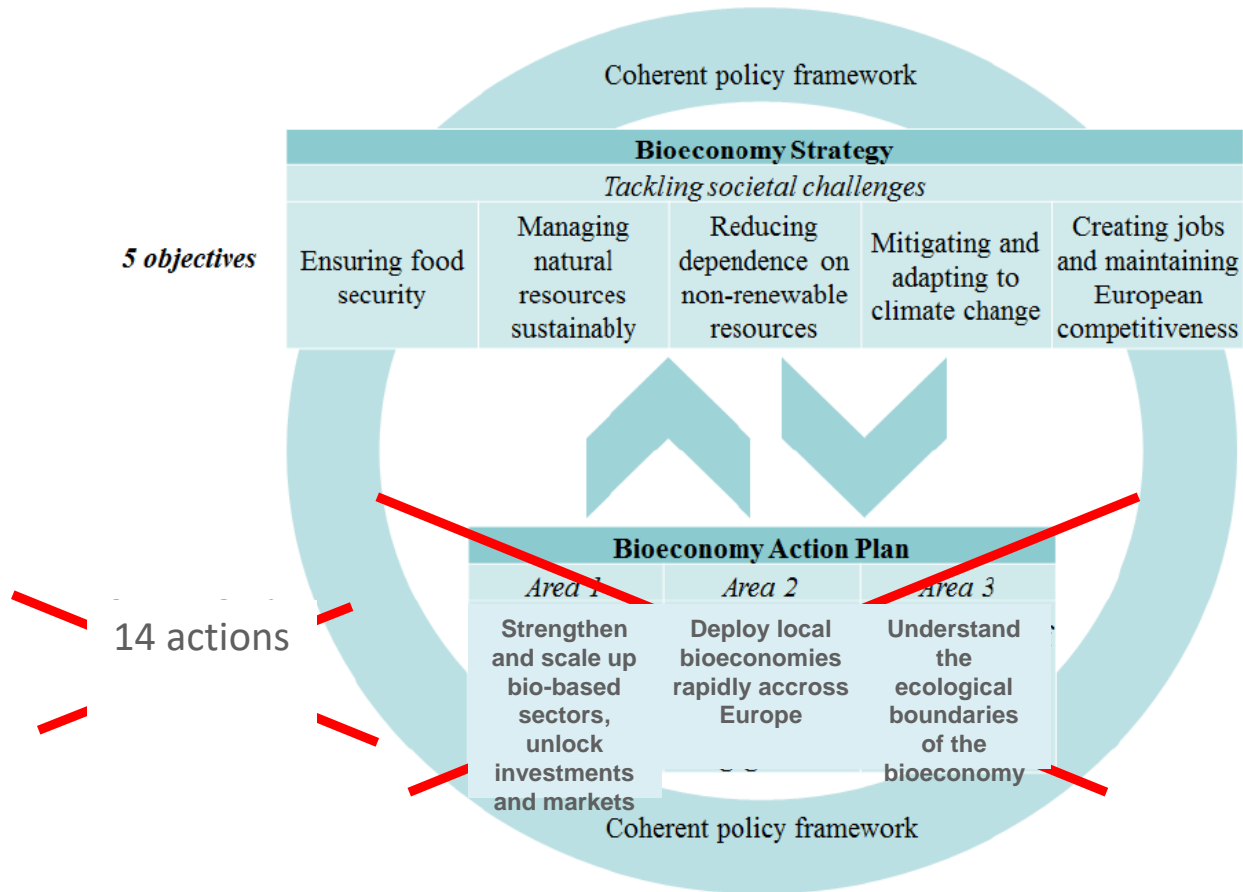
Coherent policy framework

| Bioeconomy Strategy | | | | |
|---|---|---|---|---|
| Tackling societal challenges | | | | |
| Ensuring food security | Managing natural resources sustainably | Reducing dependence on non-renewable resources | Mitigating and adapting to climate change | Creating jobs and maintaining European competitiveness |

5 objectives

| Bioeconomy Action Plan | | |
|---|---|---|
| Area 1 | Area 2 | Area 3 |
| Strengthen and scale up bio-based sectors, unlock investments and markets | Deploy local bioeconomies rapidly accross Europe | Understand the ecological boundaries of the bioeconomy |

14 actions

Coherent policy framework